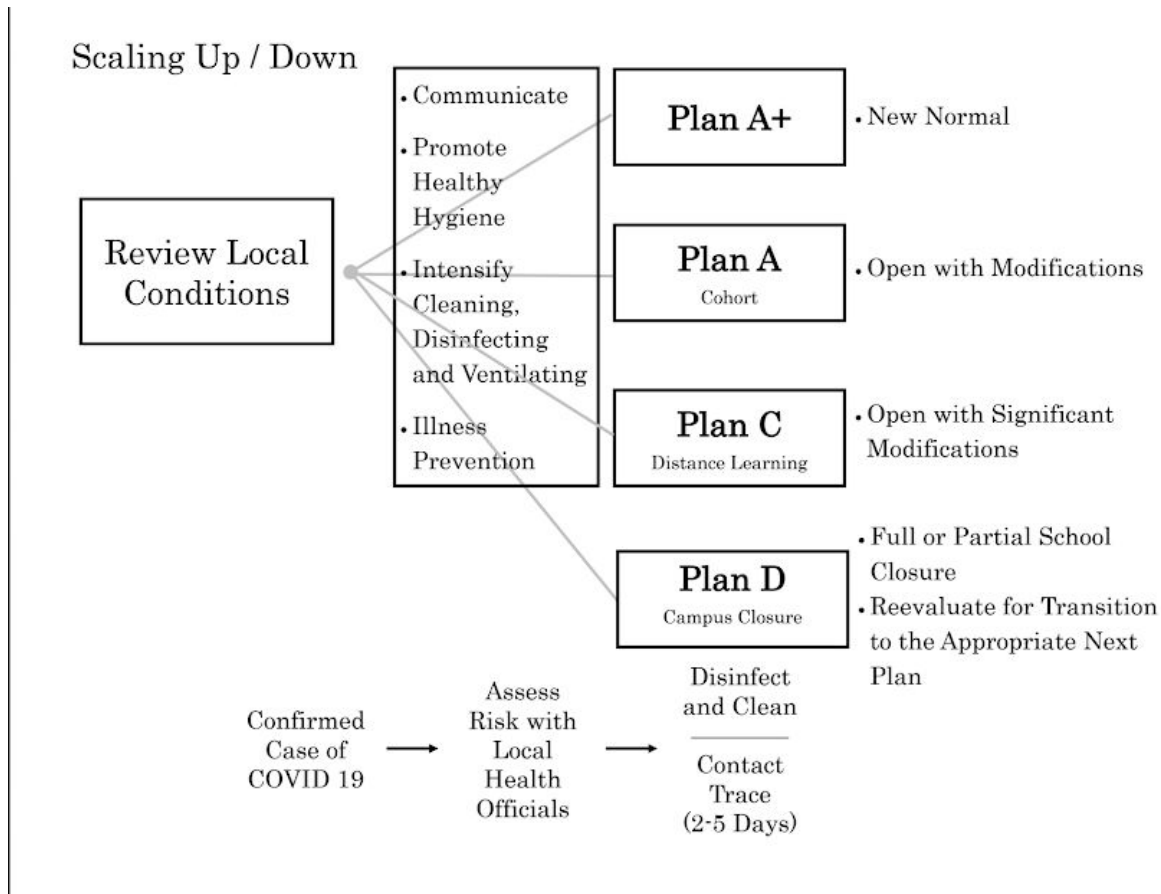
Scaling Up / Down

Review Local Conditions

• Communicate
• Promote Healthy Hygiene
• Intensify Cleaning, Disinfecting and Ventilating
• Illness Prevention

Plan A+

• New Normal

Plan A
Cohort

• Open with Modifications

Plan C
Distance Learning

• Open with Significant Modifications

Plan D
Campus Closure

• Full or Partial School Closure
• Reevaluate for Transition to the Appropriate Next Plan

Confirmed Case of COVID 19

Assess Risk with Local Health Officials

Disinfect and Clean

Contact Trace (2-5 Days)